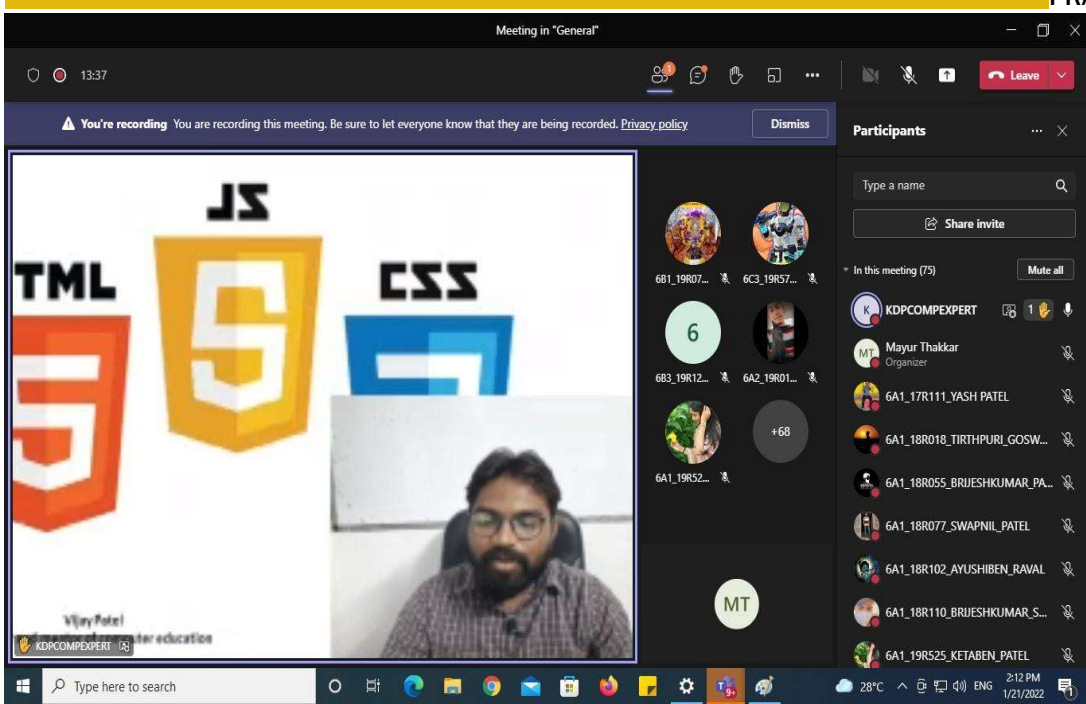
PR

Meeting in "General"

13:37

Leave

You're recording You are recording this meeting. Be sure to let everyone know that they are being recorded. Privacy policy

Dismiss

Participants

Type a name

Share invite

In this meeting (75)

Mute all

KDPCOMPEXPERT 1

Mayur Thakkar
Organizer

6A1_17R111_YASH PATEL

6A1_18R018_TIRTHPURI_GOSW...

6A1_18R055_BRIJESHKUMAR_PA...

6A1_18R077_SWAPNIL_PATEL

6A1_18R102_AYUSHIBEN_RAVAL

6A1_18R110_BRIJESHKUMAR_S...

6A1_19R525_KETABEN_PATEL

JS

TML

CSS

Vijay Patel
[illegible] education

KDPCOMPEXPERT

6B1_19R07...

6C3_19R57...

6

6B3_19R12...

6A2_19R01...

6A1_19R52...

+68

MT

Type here to search

28°C ENG 2:12 PM 1/21/2022